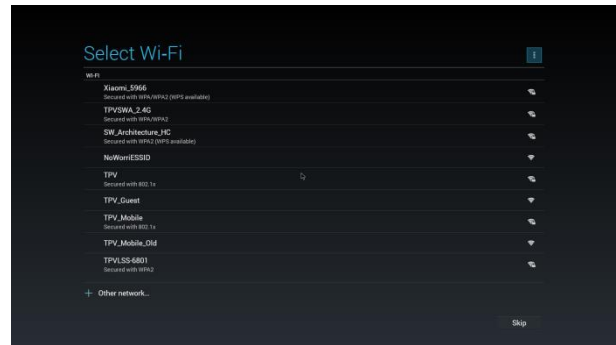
Select Wi-Fi

Wi-Fi

Xiaomi_5966
Secured with WPA/WPA2 (WPS available)

TPVSWA_2.4G
Secured with WPA/WPA2

SW_Architecture_HC
Secured with WPA2 (WPS available)

NoWorriESSID

TPV
Secured with 802.1x

TPV_Guest

TPV_Mobile
Secured with 802.1x

TPV_Mobile_Old

TPVLSS-6801
Secured with WPA2

+ Other network...

Skip